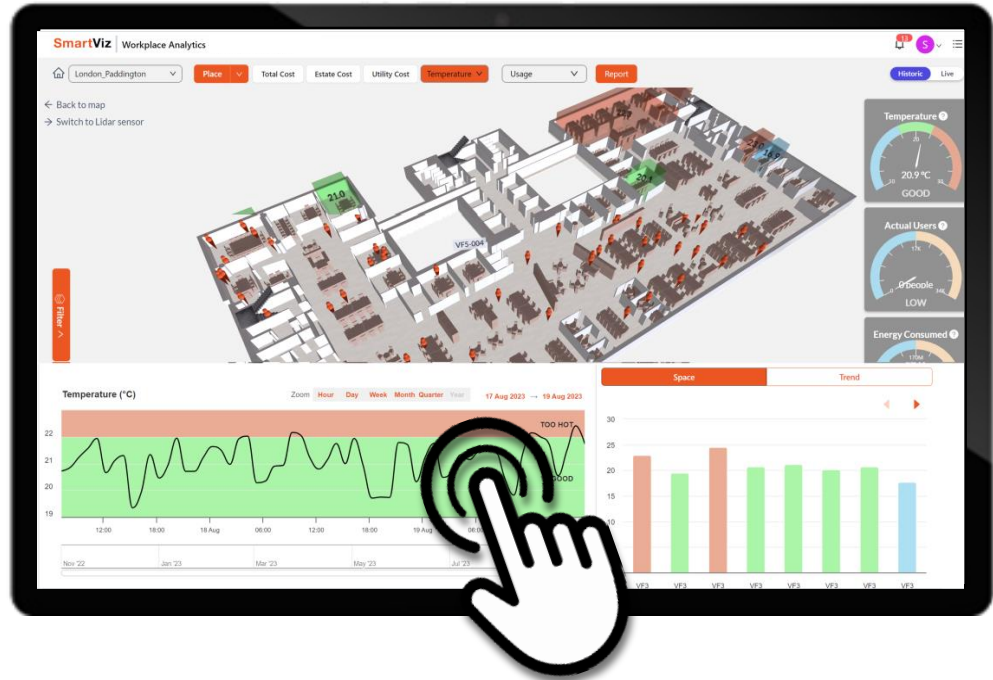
SmartViz | Workplace Analytics

13 S

London_Paddington Place Total Cost Estate Cost Utility Cost Temperature Usage Report

Historic Live

← Back to map
→ Switch to Lidar sensor

21.0
20.4
21.0
VFS-004

Filter

Temperature
20.9 °C
GOOD

Actual Users
0 people
LOW

Energy Consumed

Temperature (°C)

Zoom Hour Day Week Month Quarter Year

17 Aug 2023 → 19 Aug 2023

TOO HOT
GOOD

22
21
20
19

12:00 18:00 18 Aug 06:00 12:00 18:00 19 Aug 06:00

Nov '22 Jan '23 Mar '23 May '23 Jul '23

Space Trend

30
25
20
15
10

VF3 VF3 VF3 VF3 VF3 VF3 VF3 VF3